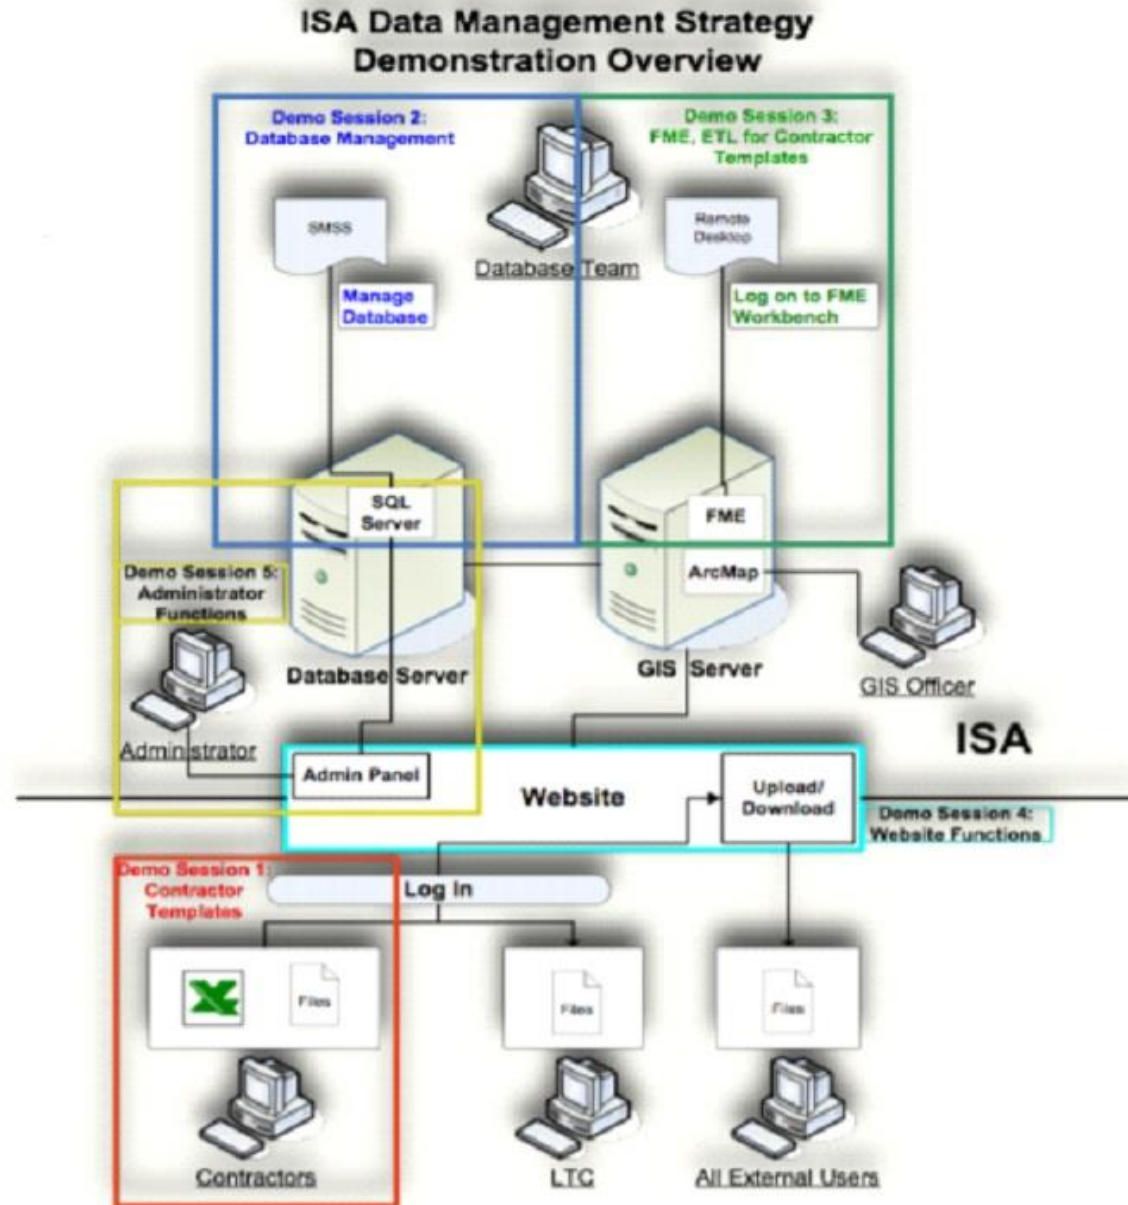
ISA Data Management Strategy
Demonstration Overview

Demo Session 2:
Database Management

Demo Session 3:
FME, ETL for Contractor Templates

SMSS

Database Team

Remote Desktop

Manage Database

Log on to FME Workbench

SQL Server

FME

ArcMap

Demo Session 5:
Administrator Functions

Database Server

GIS Server

GIS Officer

Administrator

ISA

Admin Panel

Website

Upload/ Download

Demo Session 4:
Website Functions

Demo Session 1:
Contractor Templates

Log In

Files

Files

Files

Contractors

LTC

All External Users